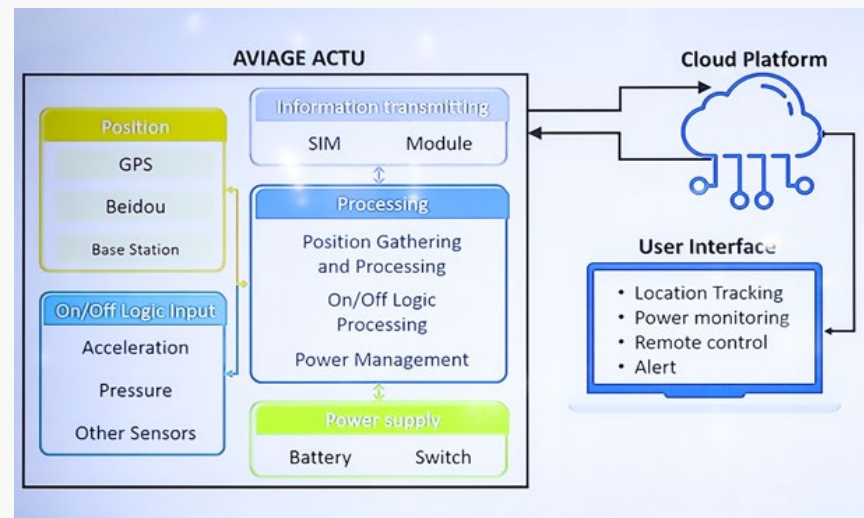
AVIAGE ACTU

Information transmitting
SIM Module

Position
GPS
Beidou
Base Station

Processing
Position Gathering and Processing
On/Off Logic Processing
Power Management

On/Off Logic Input
Acceleration
Pressure
Other Sensors

Power supply
Battery Switch

Cloud Platform

User Interface
• Location Tracking
• Power monitoring
• Remote control
• Alert